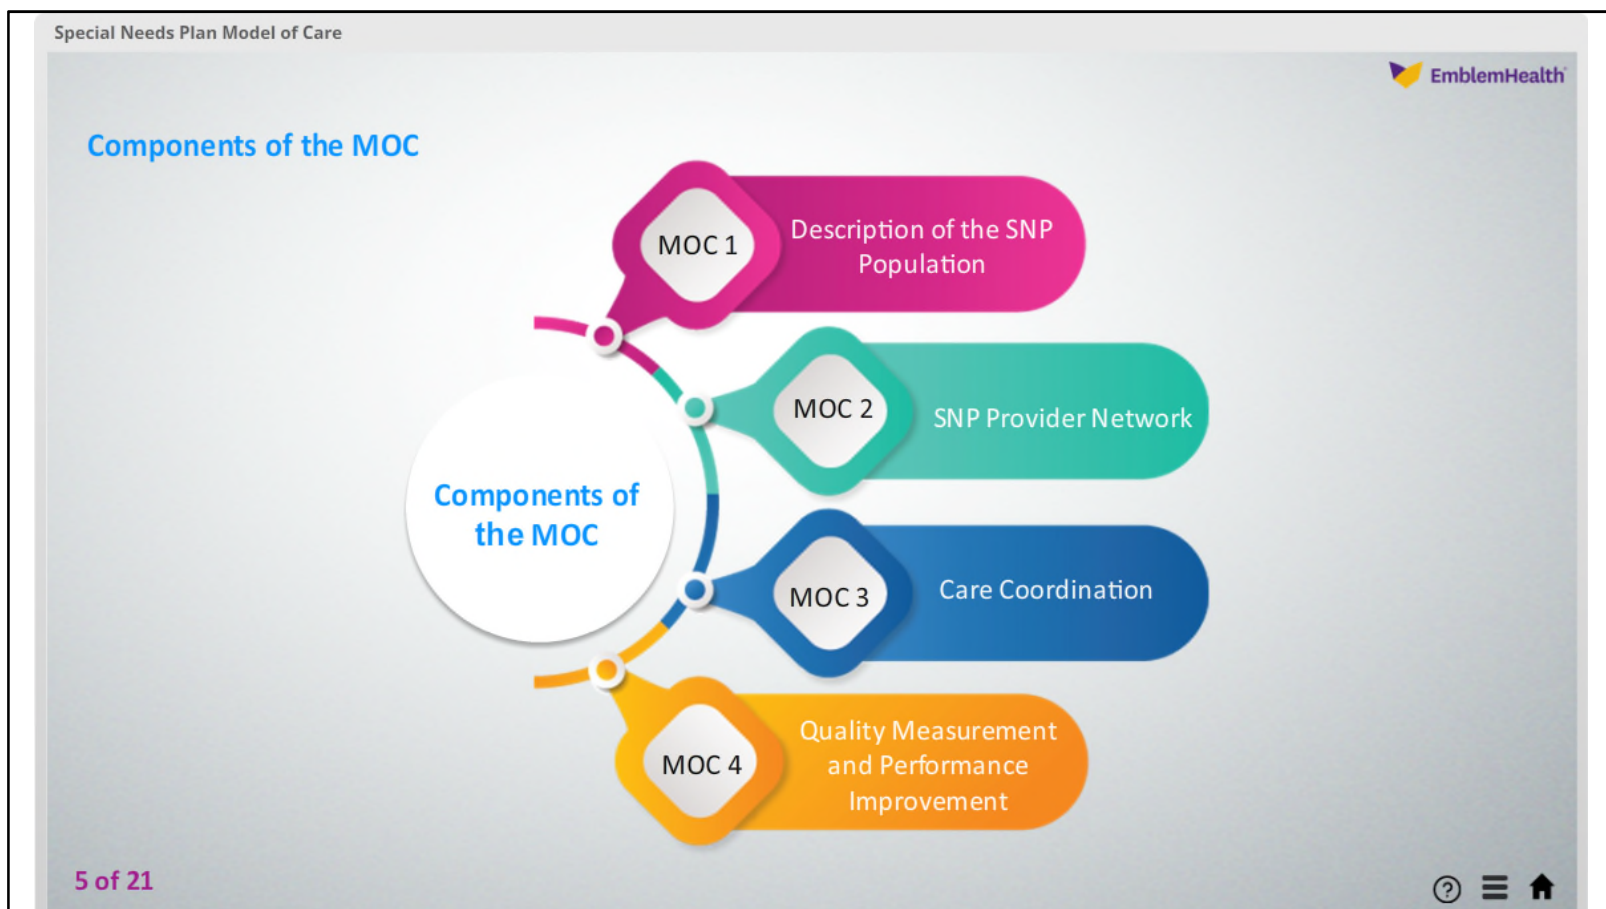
Special Needs Plan Model of Care

EmblemHealth

Components of the MOC

Components of the MOC

MOC 1
Description of the SNP Population

MOC 2
SNP Provider Network

MOC 3
Care Coordination

MOC 4
Quality Measurement and Performance Improvement

5 of 21